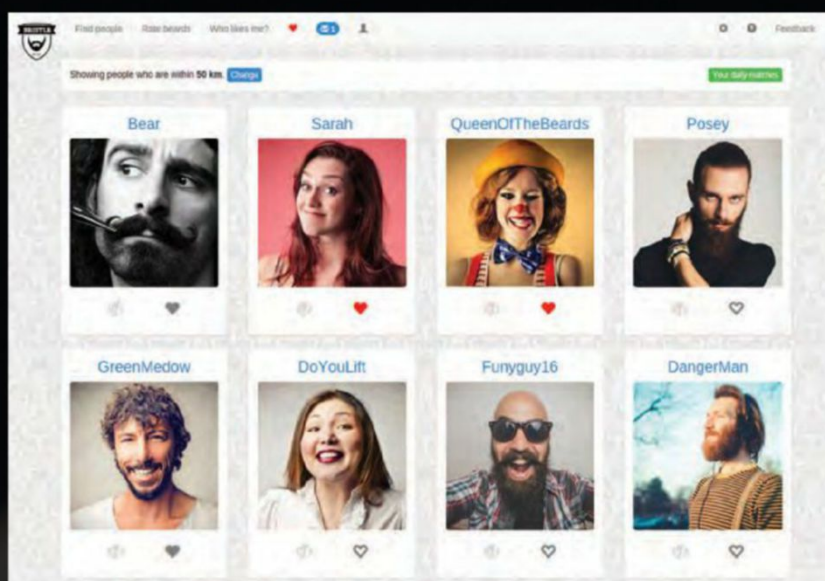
BRISTLR

Find people Rate beards Who likes me? 1 Feedback

Showing people who are within 50 km. Change

Your daily matches

Bear

Sarah

QueenOfTheBeards

Posey

GreenMedow

DoYouLift

Funyguy16

DangerMan